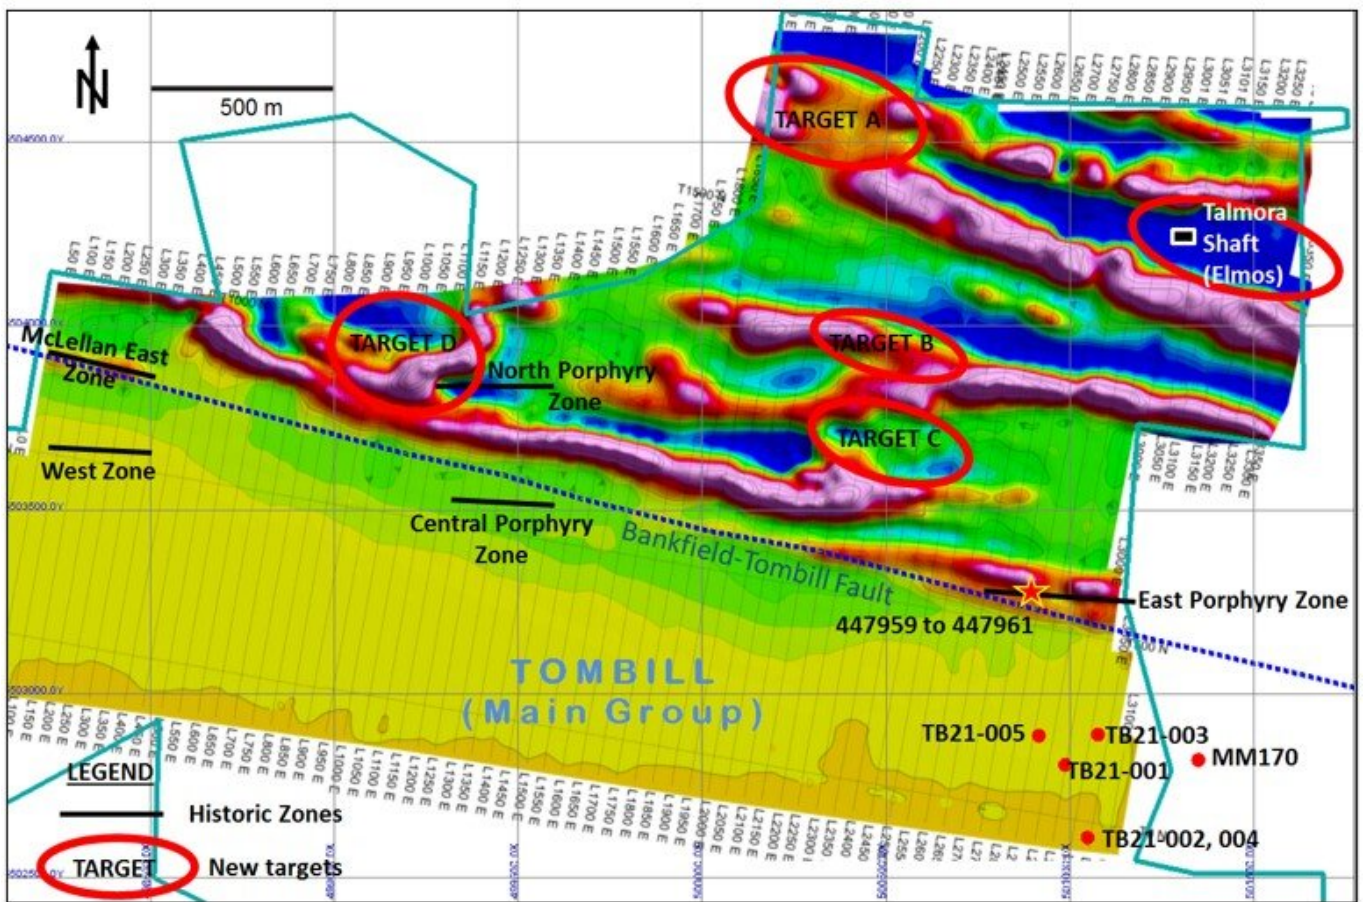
N

500 m

TARGET A

Talmora Shaft (Elmos)

TARGET D

McLellan East Zone

North Porphyry Zone

TARGET B

TARGET C

West Zone

Central Porphyry Zone

Bankfield-Tombill Fault

East Porphyry Zone

447959 to 447961

TOMBILL (Main Group)

TB21-005

TB21-003

MM170

TB21-001

TB21-002, 004

LEGEND

Historic Zones

TARGET New targets

L50 E L100 E L150 E L200 E L250 E L300 E L350 E L400 E L450 E L500 E L550 E L600 E L650 E L700 E L750 E L800 E L850 E L900 E L950 E L1000 E L1050 E L1100 E L1150 E L1200 E L1250 E L1300 E L1350 E L1400 E L1450 E L1500 E L1550 E L1600 E L1650 E L1700 E

L2250 E L2300 E L2350 E L2400 E L2450 E L2500 E L2550 E L2600 E L2650 E L2700 E L2750 E L2800 E L2850 E L2900 E L2950 E L3000 E L3051 E L3101 E L3150 E L3200 E L3250 E

L3050 E L3100 E L3150 E L3200 E L3250 E

L100 E L150 E L200 E L250 E L300 E L350 E L400 E L450 E L500 E L550 E L600 E L650 E L700 E L750 E L800 E L850 E L900 E L950 E L1000 E L1050 E L1100 E L1150 E L1200 E L1250 E L1300 E L1350 E L1400 E L1450 E L1500 E L1550 E L1600 E L1650 E L1700 E L1750 E L1800 E L1850 E L1900 E L1950 E L2000 E L2050 E L2100 E L2150 E L2200 E L2250 E L2300 E L2350 E L2400 E L2450 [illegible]

5504500.0Y

5504000.0Y

5503500.0Y

5503000.0Y

5502500.0Y